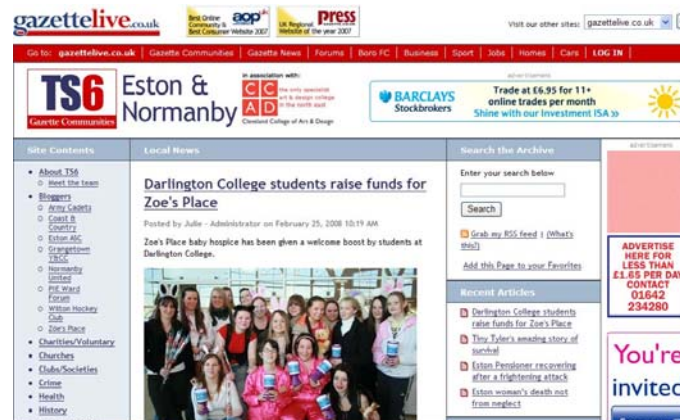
gazettelive.co.uk

Best Online Community & Best Consumer Website 2007 aop

UK Regional Website of the year 2007 Press

Visit our other sites: gazettelive.co.uk

Go to: gazettelive.co.uk | Gazette Communities | Gazette News | Forums | Boro FC | Business | Sport | Jobs | Homes | Cars | LOG IN

TS6 Gazette Communities

Eston & Normanby

in association with:

CCAD the only specialist art & design college in the north east

Cleveland College of Art & Design

advertisement

BARCLAYS Stockbrokers

Trade at £6.95 for 11+ online trades per month

Shine with our Investment ISA »

Site Contents

- About TS6
  - Meet the team
- Bloggers
  - Army Cadets
  - Coast & Country
  - Eston ASC
  - Grangetown TRCC
  - Normanby United
  - Pit Ward Forum
  - Wilton Hockey Club
  - Zoe's Place
- Charities/Voluntary
- Churches
- Clubs/Societies
- Crime
- Health
- History

Local News

Darlington College students raise funds for Zoe's Place

Posted by Julie - Administrator on February 25, 2008 10:19 AM

Zoe's Place baby hospice has been given a welcome boost by students at Darlington College.

Search the Archive

Enter your search below

Search

Grab my RSS feed | (What's this?)

Add this Page to your Favorites

Recent Articles

Darlington College students raise funds for Zoe's Place

Tiny Tyler's amazing story of survival

Eston Pensioner recovering after a frightening attack

Eston woman's death not from neglect

advertisement

ADVERTISE HERE FOR LESS THAN £1.65 PER DAY CONTACT 01642 234280

You're invited